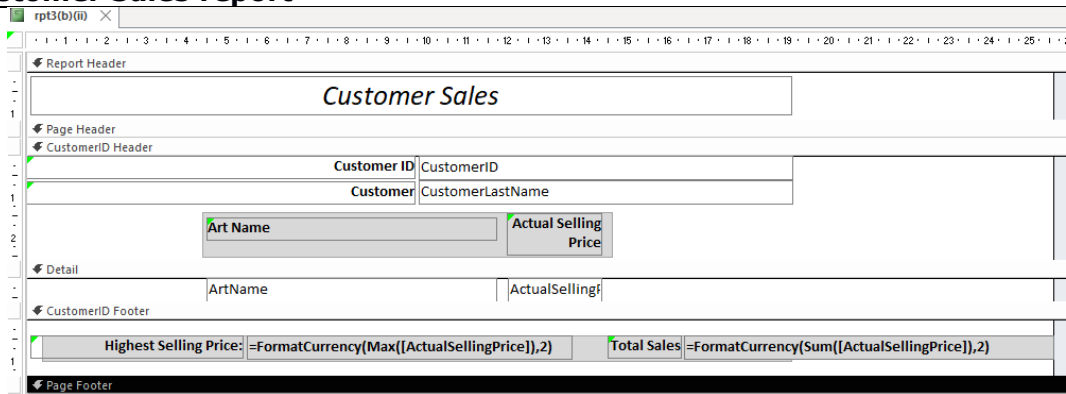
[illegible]stomer Sales Report

rpt3(b)(ii)

1 2 3 4 5 6 7 8 9 10 11 12 13 14 15 16 17 18 19 20 21 22 23 24 25

Report Header

Customer Sales

Page Header

CustomerID Header

Customer ID CustomerID

Customer CustomerLastName

Art Name

Actual Selling Price

Detail

ArtName

ActualSellingP

CustomerID Footer

Highest Selling Price: =FormatCurrency(Max([ActualSellingPrice]),2)

Total Sales =FormatCurrency(Sum([ActualSellingPrice]),2)

Page Footer